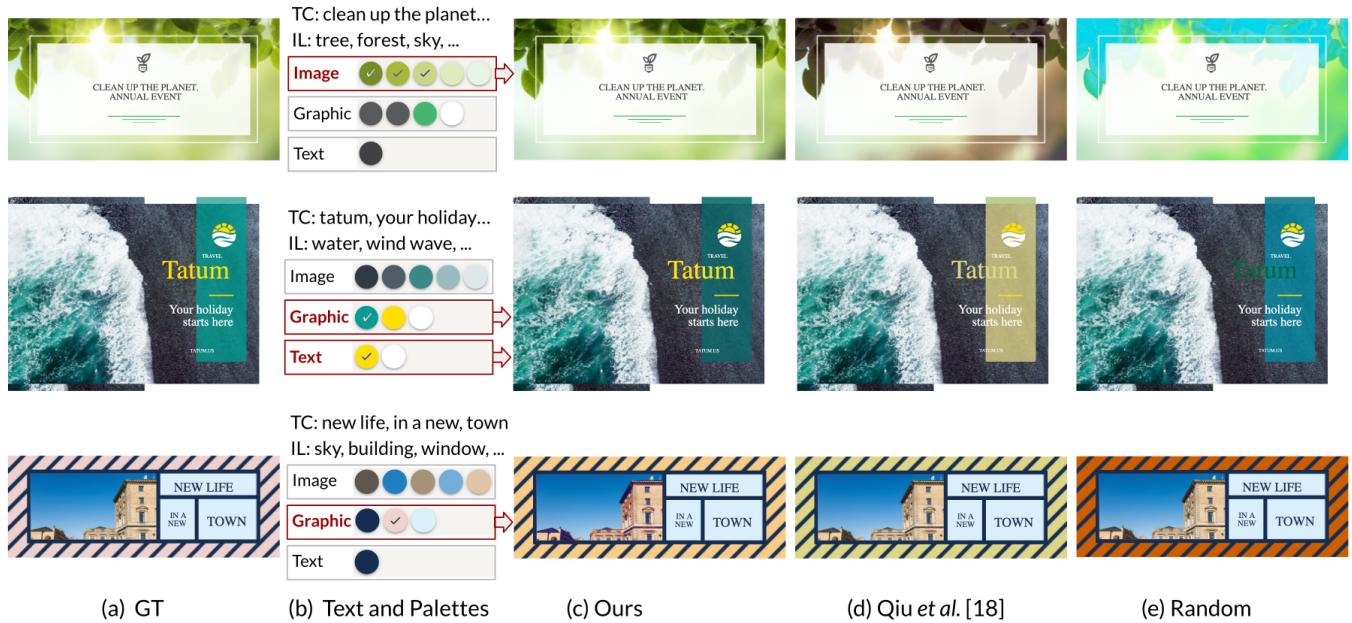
CLEAN UP THE PLANET. ANNUAL EVENT

TC: clean up the planet...
IL: tree, forest, sky, ...

Image

Graphic

Text

CLEAN UP THE PLANET. ANNUAL EVENT

CLEAN UP THE PLANET. ANNUAL EVENT

CLEAN UP THE PLANET. ANNUAL EVENT

TRAVEL
Tatum
Your holiday starts here
TATUM.US

TC: tatum, your holiday...
IL: water, wind wave, ...

Image

Graphic

Text

TRAVEL
Tatum
Your holiday starts here
TATUM.US

TRAVEL
Tatum
Your holiday starts here
TATUM.US

TRAVEL
Tatum
Your holiday starts here
TATUM.US

NEW LIFE
IN A NEW
TOWN

TC: new life, in a new, town
IL: sky, building, window, ...

Image

Graphic

Text

NEW LIFE
IN A NEW
TOWN

NEW LIFE
IN A NEW
TOWN

NEW LIFE
IN A NEW
TOWN

(a) GT

(b) Text and Palettes

(c) Ours

(d) Qiu *et al.* [18]

(e) Random